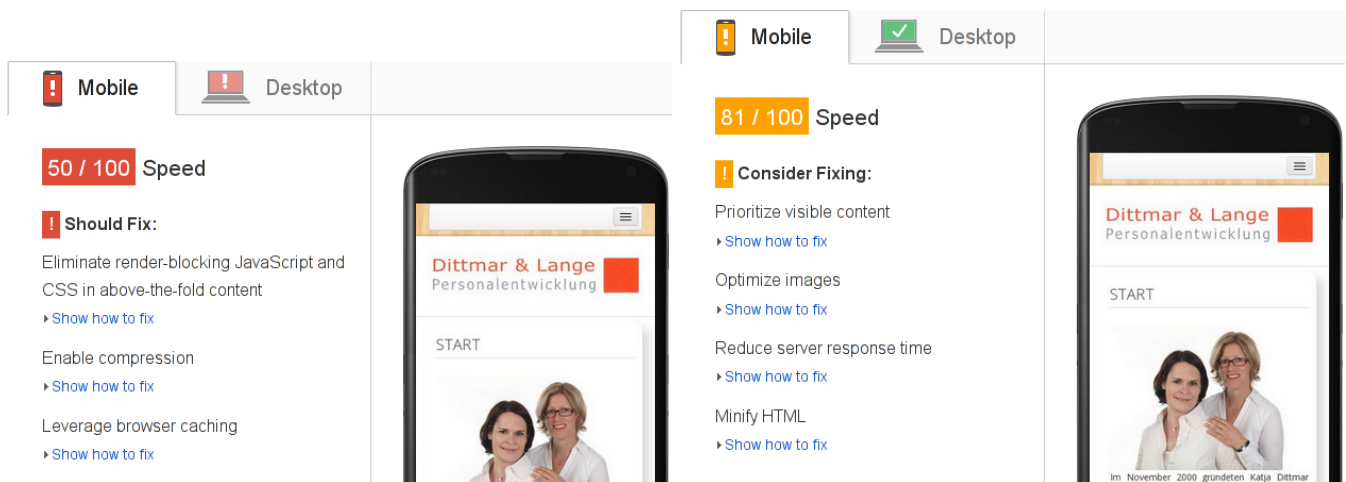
Mobile

Desktop

50 / 100 Speed

! Should Fix:

Eliminate render-blocking JavaScript and CSS in above-the-fold content

Show how to fix

Enable compression

Show how to fix

Leverage browser caching

Show how to fix

Dittmar & Lange
Personalentwicklung

START

Mobile

Desktop

81 / 100 Speed

! Consider Fixing:

Prioritize visible content

Show how to fix

Optimize images

Show how to fix

Reduce server response time

Show how to fix

Minify HTML

Show how to fix

Dittmar & Lange
Personalentwicklung

START

Im November 2000 gründeten Katja Dittmar